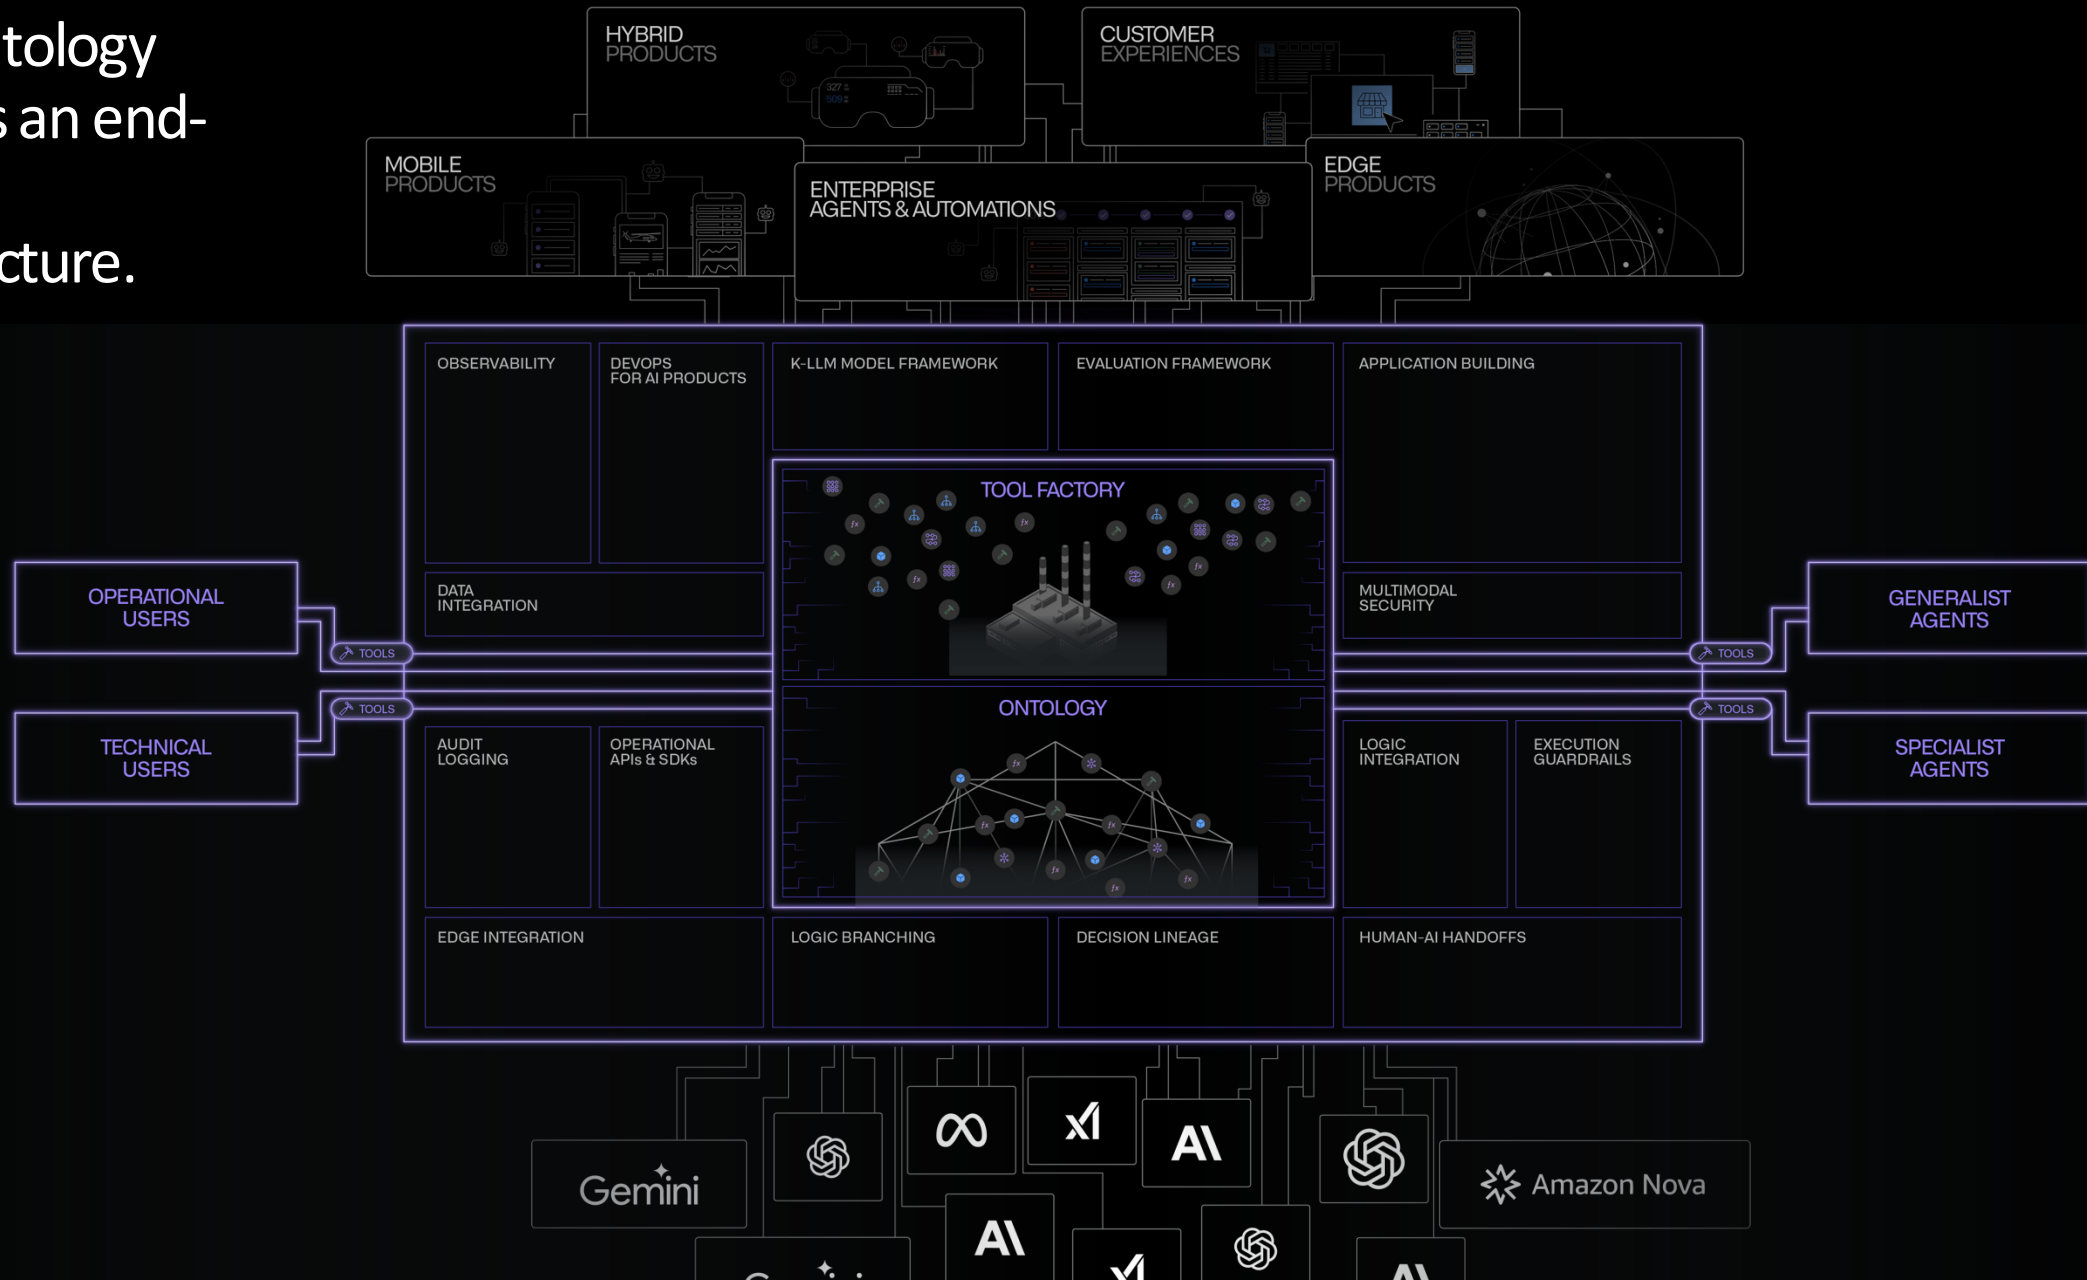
tology
s an end-

cture.

HYBRID PRODUCTS

CUSTOMER EXPERIENCES

MOBILE PRODUCTS

ENTERPRISE AGENTS & AUTOMATIONS

EDGE PRODUCTS

OBSERVABILITY

DEVOPS FOR AI PRODUCTS

K-LLM MODEL FRAMEWORK

EVALUATION FRAMEWORK

APPLICATION BUILDING

TOOL FACTORY

DATA INTEGRATION

MULTIMODAL SECURITY

OPERATIONAL USERS

GENERALIST AGENTS

TOOLS

TOOLS

TOOLS

TOOLS

ONTOLOGY

TECHNICAL USERS

SPECIALIST AGENTS

AUDIT LOGGING

OPERATIONAL APIs & SDKs

LOGIC INTEGRATION

EXECUTION GUARDRAILS

EDGE INTEGRATION

LOGIC BRANCHING

DECISION LINEAGE

HUMAN-AI HANDOFFS

Gemini

Amazon Nova